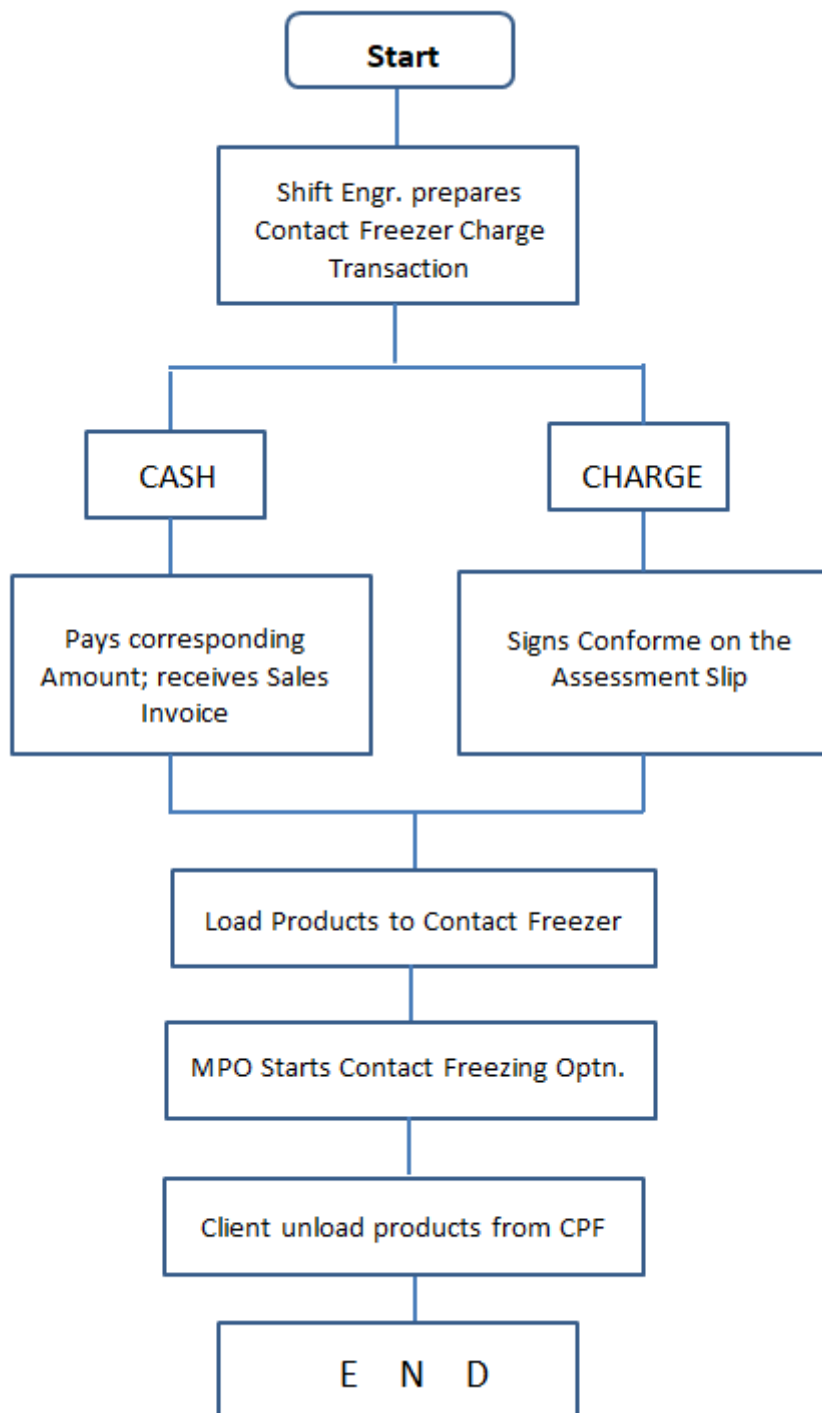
Start

Shift Engr. prepares Contact Freezer Charge Transaction

CASH

CHARGE

Pays corresponding Amount; receives Sales Invoice

Signs Conforme on the Assessment Slip

Load Products to Contact Freezer

MPO Starts Contact Freezing Optn.

Client unload products from CPF

E N D